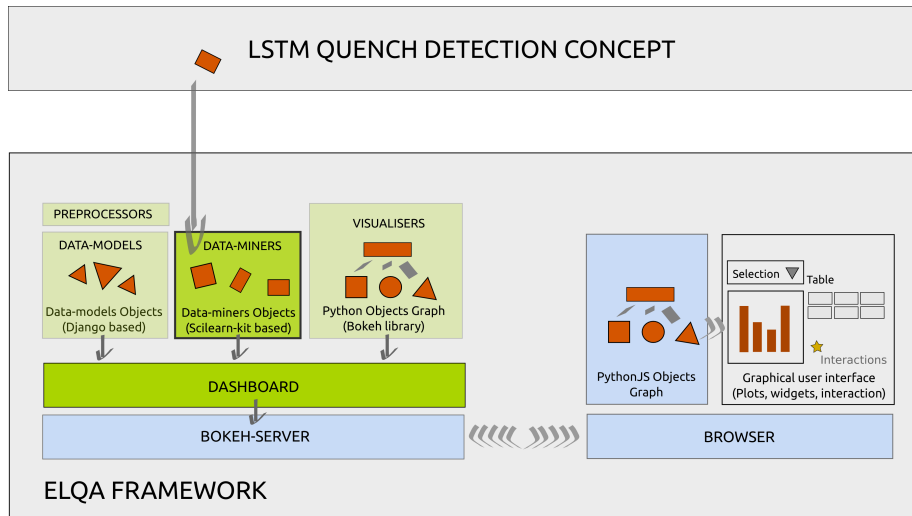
LSTM QUENCH DETECTION CONCEPT

PREPROCESSORS

DATA-MODELS

Data-models Objects (Django based)

DATA-MINERS

Data-miners Objects (Scilearn-kit based)

VISUALISERS

Python Objects Graph (Bokeh library)

DASHBOARD

BOKEH-SERVER

PythonJS Objects Graph

Selection

Table

Interactions

Graphical user interface (Plots, widgets, interaction)

BROWSER

ELQA FRAMEWORK